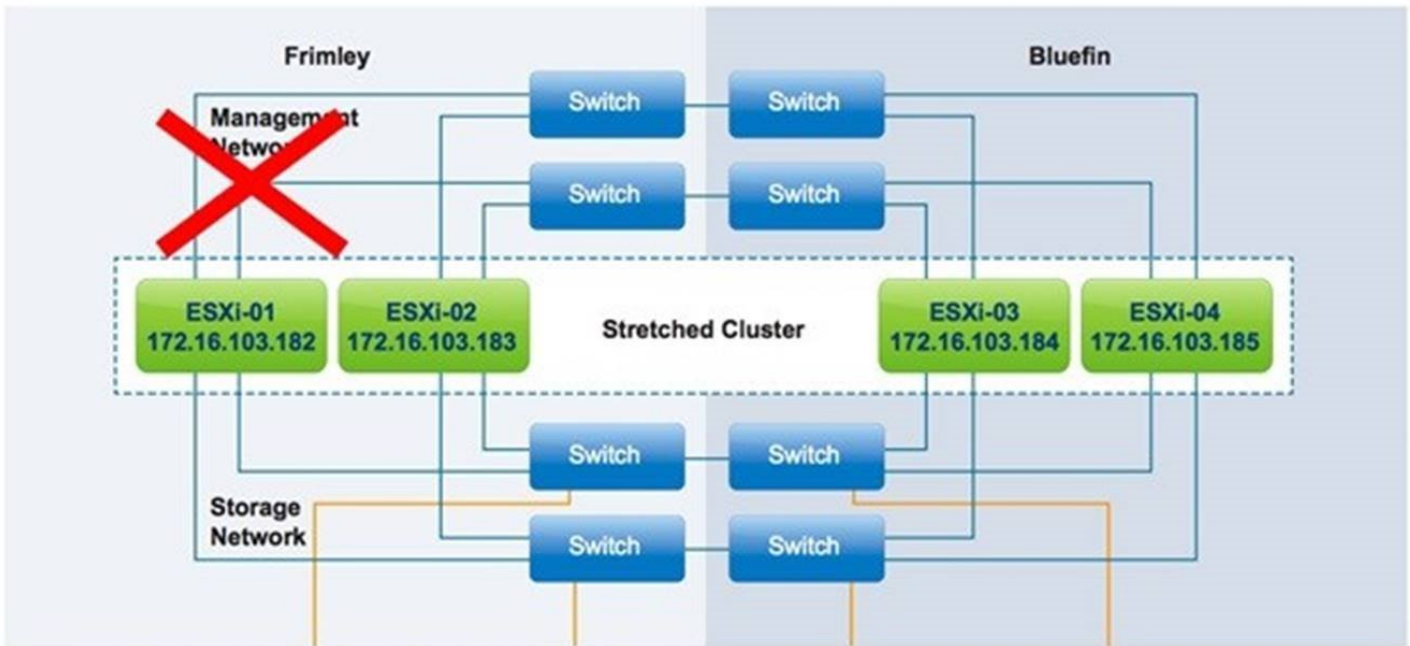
Frimley

Bluefin

Switch

Switch

Management Netwo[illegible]

Switch

Switch

ESXi-01
172.16.103.182

ESXi-02
172.16.103.183

Stretched Cluster

ESXi-03
172.16.103.184

ESXi-04
172.16.103.185

Switch

Switch

Storage Network

Switch

Switch